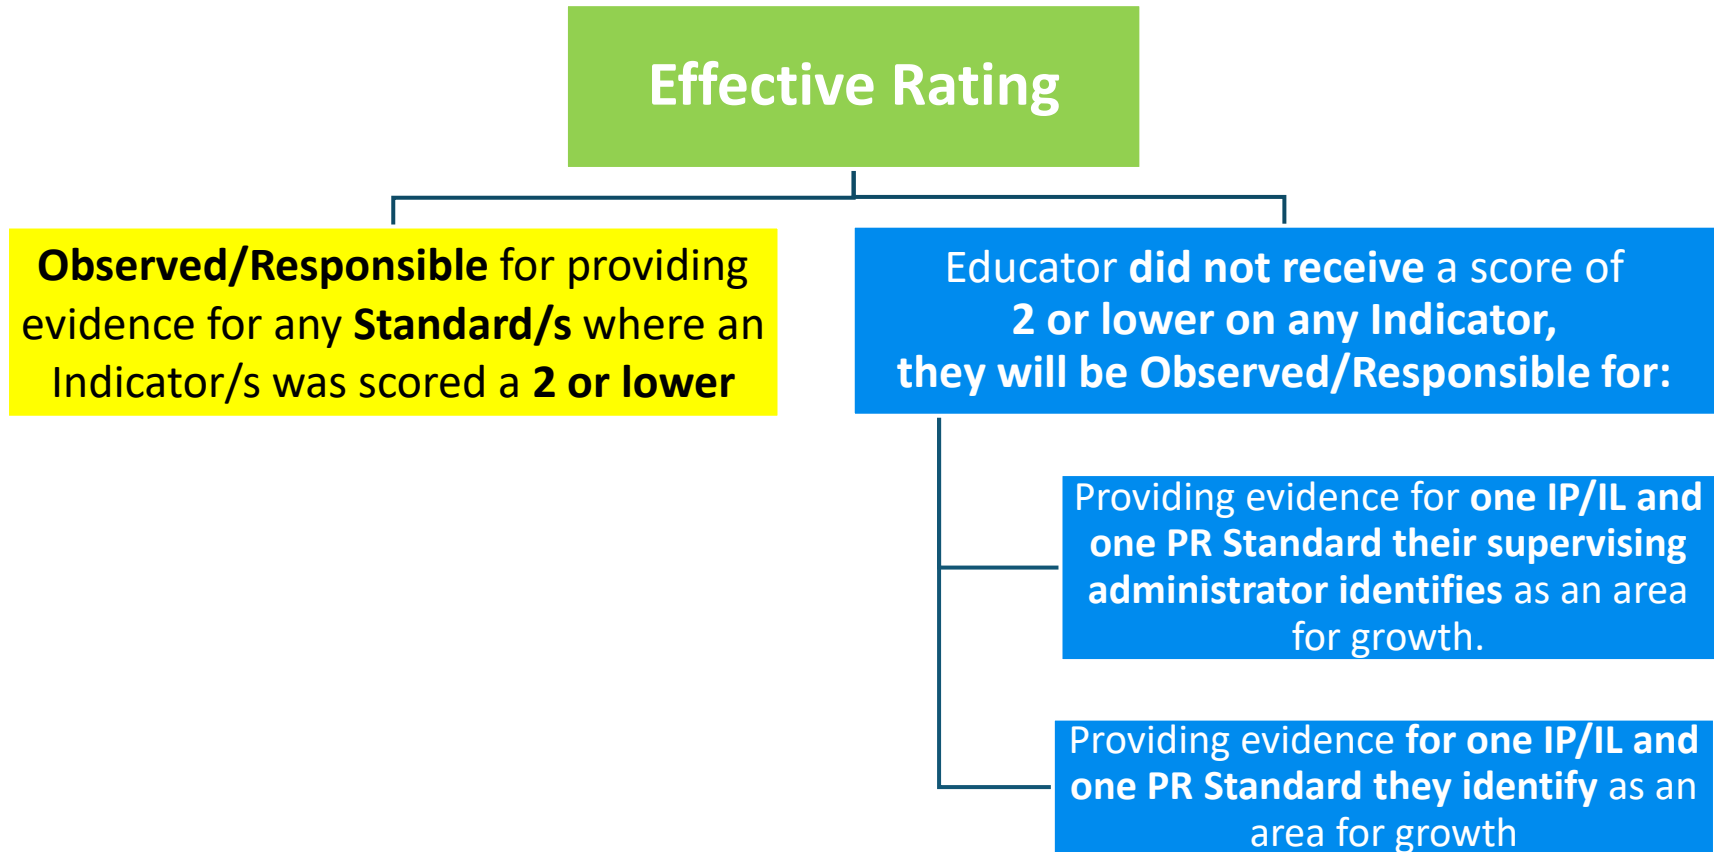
Effective Rating

Observed/Responsible for providing evidence for any Standard/s where an Indicator/s was scored a 2 or lower

Educator did not receive a score of 2 or lower on any Indicator, they will be Observed/Responsible for:

Providing evidence for one IP/IL and one PR Standard their supervising administrator identifies as an area for growth.

Providing evidence for one IP/IL and one PR Standard they identify as an area for growth